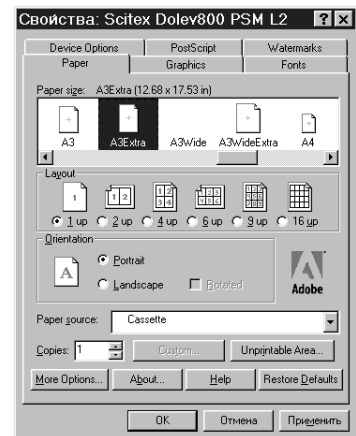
Свойства: Scitex Dolev800 PSM L2 ? X

Device Options | PostScript | Watermarks
Paper | Graphics | Fonts

Paper size: A3Extra (12.68 x 17.53 in)

A3 A3Extra A3Wide A3WideExtra A4

Layout

1 | 1 2 | 1 2 3 4 | 1 2 3 4 5 6

1 up 2 up 4 up 6 up 9 up 16 up

Orientation

A

Portrait

Landscape Rotated

Adobe

Paper source: Cassette

Copies: 1 Custom... Unprintable Area...

More Options... About... Help Restore Defaults

OK Отмена Применить